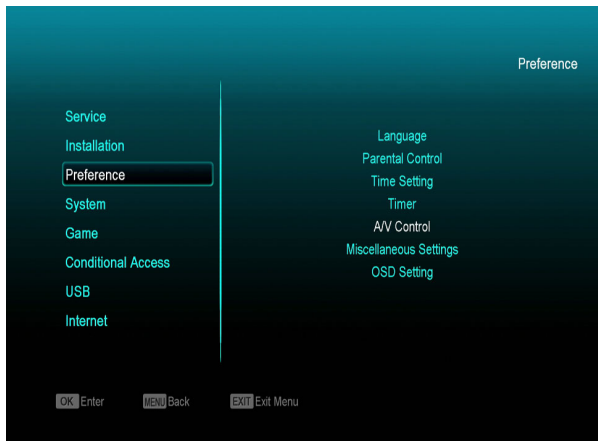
Preference

Service
Installation
Preference
System
Game
Conditional Access
USB
Internet

Language
Parental Control
Time Setting
Timer
A/V Control
Miscellaneous Settings
OSD Setting

OK Enter MENU Back EXIT Exit Menu